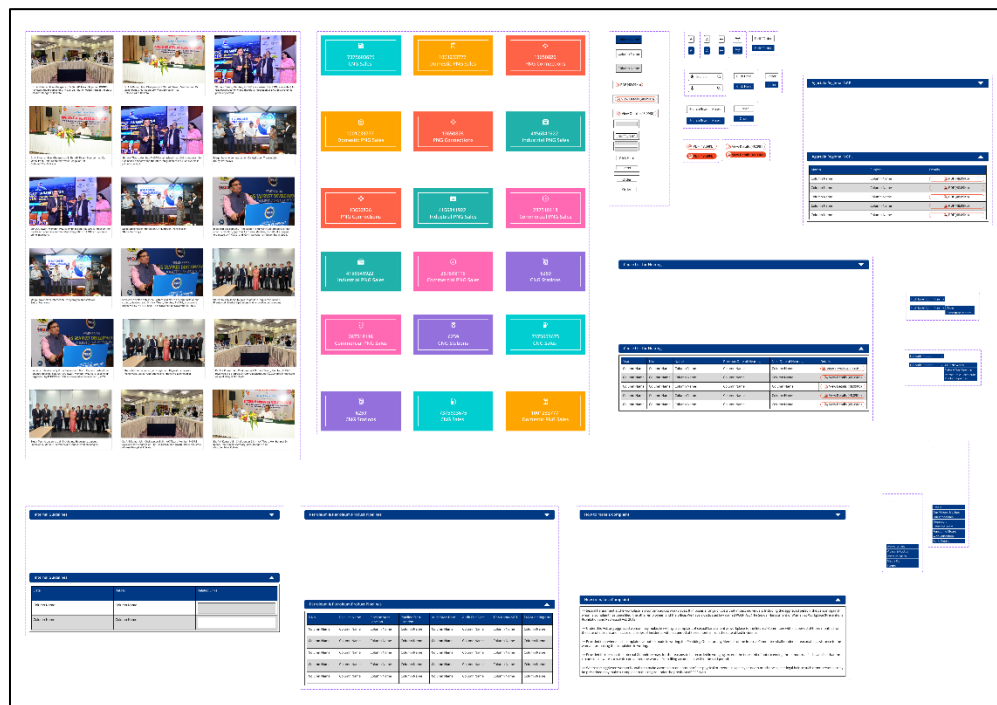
CNG Sales

PNG Connections

Domestic PNG Sales

PNG Connections

Industrial PNG Sales

PNG Connections

Industrial PNG Sales

Commercial PNG Sales

Industrial PNG Sales

Commercial PNG Sales

CNG Stations

Commercial PNG Sales

CNG Stations

CNG Stations

CNG Sales

Commercial PNG Sales